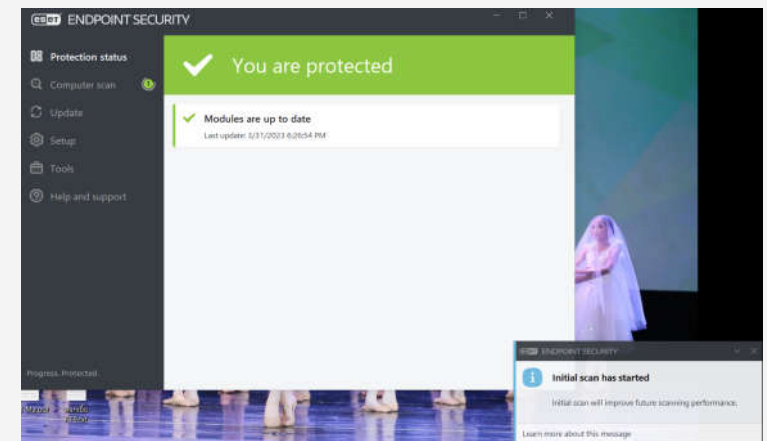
ESET ENDPOINT SECURITY

Protection status
Computer scan
Update
Setup
Tools
Help and support

You are protected

Modules are up to date
Last update: 3/31/2023 6:26:54 PM

Progress. Protected.

ESET ENDPOINT SECURITY

Initial scan has started
Initial scan will improve future scanning performance.

Learn more about this message